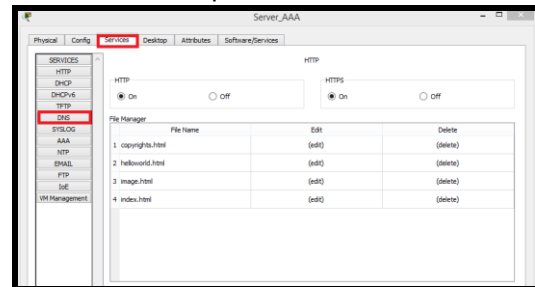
Server_AAA

Physical Config Services Desktop Attributes Software/Services

SERVICES
HTTP
DHCP
DHCPv6
TFTP
DNS
SYSLOG
AAA
NTP
EMAIL
FTP
IoE
VM Management

HTTP

HTTP
On Off

HTTPS
On Off

File Manager

| | File Name | Edit | Delete |
|---|---|---|---|
| 1 | copyrights.html | (edit) | (delete) |
| 2 | helloworld.html | (edit) | (delete) |
| 3 | image.html | (edit) | (delete) |
| 4 | index.html | (edit) | (delete) |